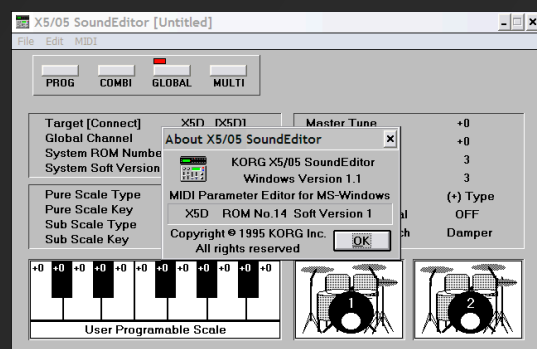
X5/05 SoundEditor [Untitled]

File Edit MIDI

PROG COMBI GLOBAL MULTI

Target [Connect] X5D [X5D]
Global Channel
System ROM Numbe
System Soft Version

Master Tune +0
+0
3
3

Pure Scale Type
Pure Scale Key
Sub Scale Type
Sub Scale Key

(+) Type
al OFF
ch Damper

About X5/05 SoundEditor

KORG X5/05 SoundEditor
Windows Version 1.1
MIDI Parameter Editor for MS-Windows
X5D ROM No.14 Soft Version 1
Copyright © 1995 KORG Inc.
All rights reserved

OK

+0 +0 +0 +0 +0 +0 +0 +0 +0 +0 +0 +0

User Programable Scale

1

2